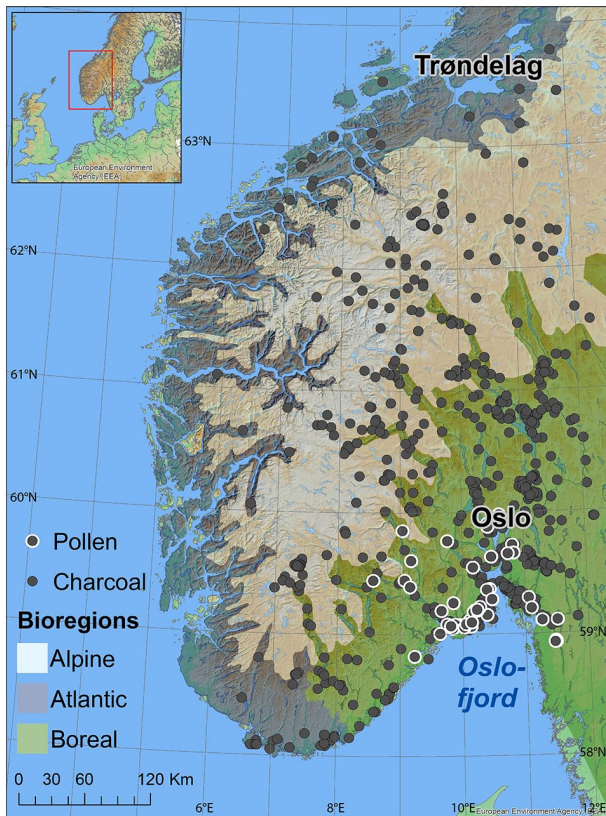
European Environment Agency (EEA)

Trøndelag

63°N

62°N

61°N

60°N

59°N

58°N

Oslo

Oslofjord

Pollen

Charcoal

Bioregions

Alpine

Atlantic

Boreal

0 30 60 120 Km

6°E

8°E

10°E

12°E

European Environment Agency (EEA)